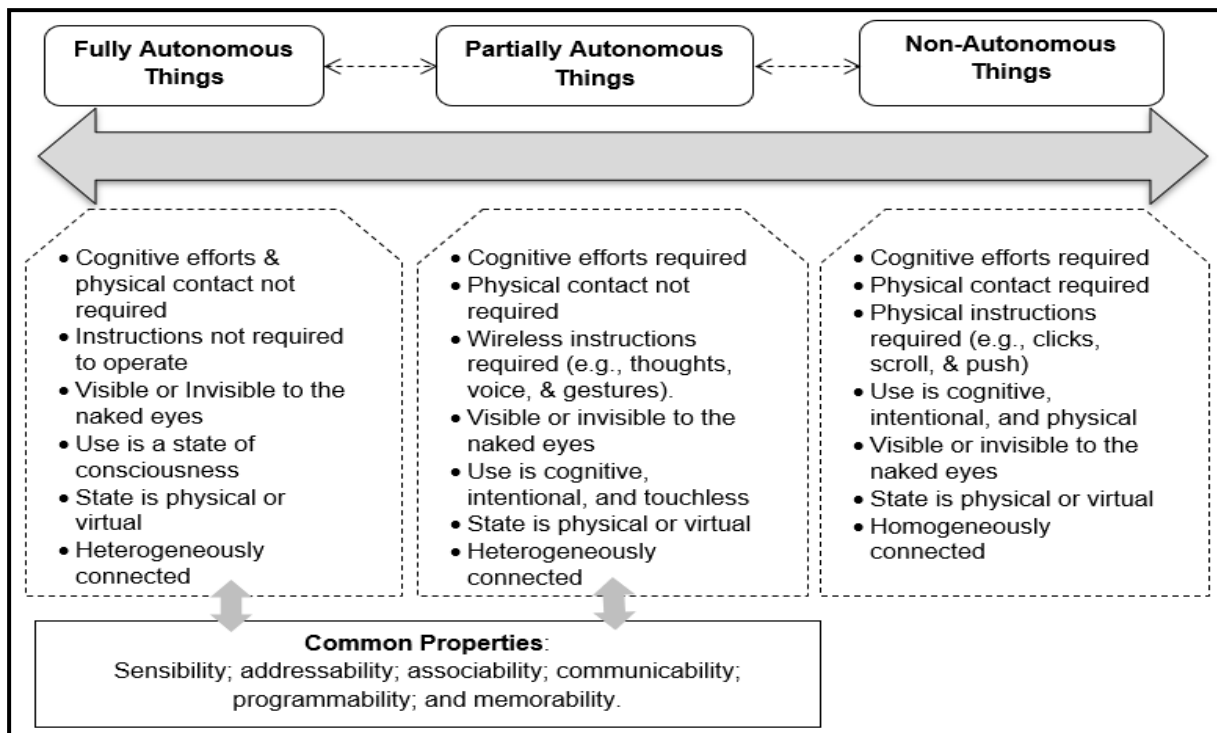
Fully Autonomous Things

Partially Autonomous Things

Non-Autonomous Things

• Cognitive efforts & physical contact not required
• Instructions not required to operate
• Visible or Invisible to the naked eyes
• Use is a state of consciousness
• State is physical or virtual
• Heterogeneously connected

• Cognitive efforts required
• Physical contact not required
• Wireless instructions required (e.g., thoughts, voice, & gestures).
• Visible or invisible to the naked eyes
• Use is cognitive, intentional, and touchless
• State is physical or virtual
• Heterogeneously connected

• Cognitive efforts required
• Physical contact required
• Physical instructions required (e.g., clicks, scroll, & push)
• Use is cognitive, intentional, and physical
• Visible or invisible to the naked eyes
• State is physical or virtual
• Homogeneously connected

Common Properties:
Sensibility; addressability; associability; communicability; programmability; and memorability.